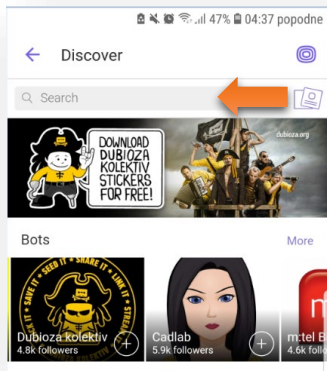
47% 04:37 popodne

Discover

Search

DOWNLOAD DUBIOZA KOLEKTIV STICKERS FOR FREE!

dubioza.org

Bots

More

SAVE IT SEE IT SHARE IT LINK IT STREAM

Dubioza kolektiv
4.8k followers

Cadlab
5.9k followers

m:tel B
4.6k follo